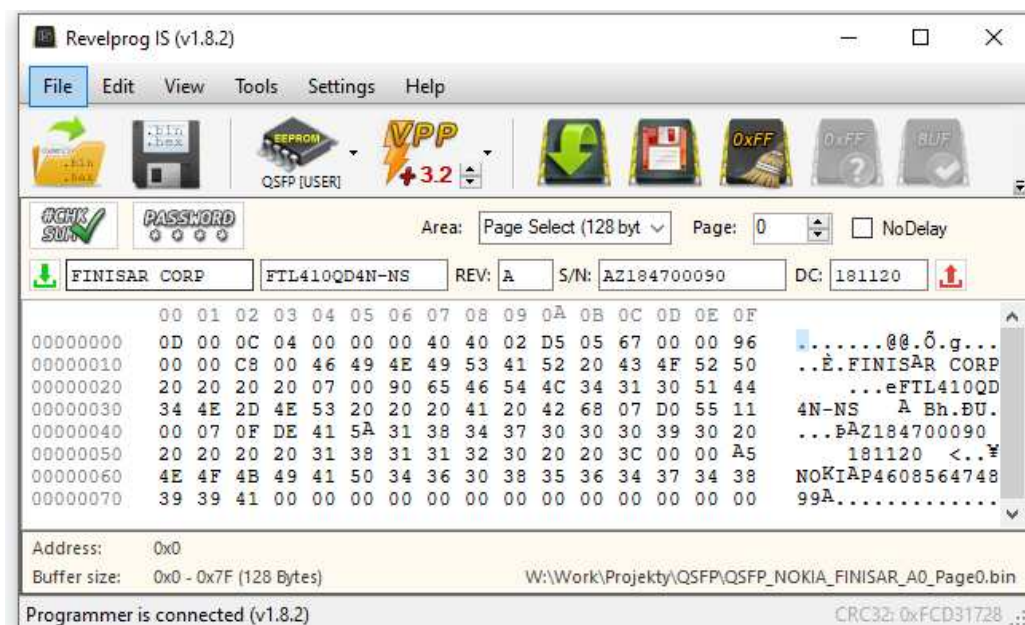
Revelprog IS (v1.8.2)

File Edit View Tools Settings Help

.bin .hex

.bin .hex

EEPROM QSFP [USER]

VPP +3.2

0xFF

0xFF

BUF

#CHK SUM

PASSWORD

Area: Page Select (128 byt Page: 0 NoDelay

FINISAR CORP FTL410QD4N-NS REV: A S/N: AZ184700090 DC: 181120

| | 00 | 01 | 02 | 03 | 04 | 05 | 06 | 07 | 08 | 09 | 0A | 0B | 0C | 0D | 0E | 0F | |
|---|---|---|---|---|---|---|---|---|---|---|---|---|---|---|---|---|---|
| 00000000 | 0D | 00 | 0C | 04 | 00 | 00 | 00 | 40 | 40 | 02 | D5 | 05 | 67 | 00 | 00 | 96 | .......@@.Õ.g... |
| 00000010 | 00 | 00 | C8 | 00 | 46 | 49 | 4E | 49 | 53 | 41 | 52 | 20 | 43 | 4F | 52 | 50 | ..È.FINISAR CORP |
| 00000020 | 20 | 20 | 20 | 20 | 07 | 00 | 90 | 65 | 46 | 54 | 4C | 34 | 31 | 30 | 51 | 44 | ....eFTL410QD |
| 00000030 | 34 | 4E | 2D | 4E | 53 | 20 | 20 | 20 | 41 | 20 | 42 | 68 | 07 | D0 | 55 | 11 | 4N-NS A Bh.ÐU. |
| 00000040 | 00 | 07 | 0F | DE | 41 | 5A | 31 | 38 | 34 | 37 | 30 | 30 | 30 | 39 | 30 | 20 | ...ÞAZ184700090 |
| 00000050 | 20 | 20 | 20 | 20 | 31 | 38 | 31 | 31 | 32 | 30 | 20 | 20 | 3C | 00 | 00 | A5 | 181120 <..¥ |
| 00000060 | 4E | 4F | 4B | 49 | 41 | 50 | 34 | 36 | 30 | 38 | 35 | 36 | 34 | 37 | 34 | 38 | NOKIAP4608564748 |
| 00000070 | 39 | 39 | 41 | 00 | 00 | 00 | 00 | 00 | 00 | 00 | 00 | 00 | 00 | 00 | 00 | 00 | 99A............. |

Address: 0x0
Buffer size: 0x0 - 0x7F (128 Bytes) W:\Work\Projekty\QSFP\QSFP_NOKIA_FINISAR_A0_Page0.bin

Programmer is connected (v1.8.2) CRC32: 0xFCD31728